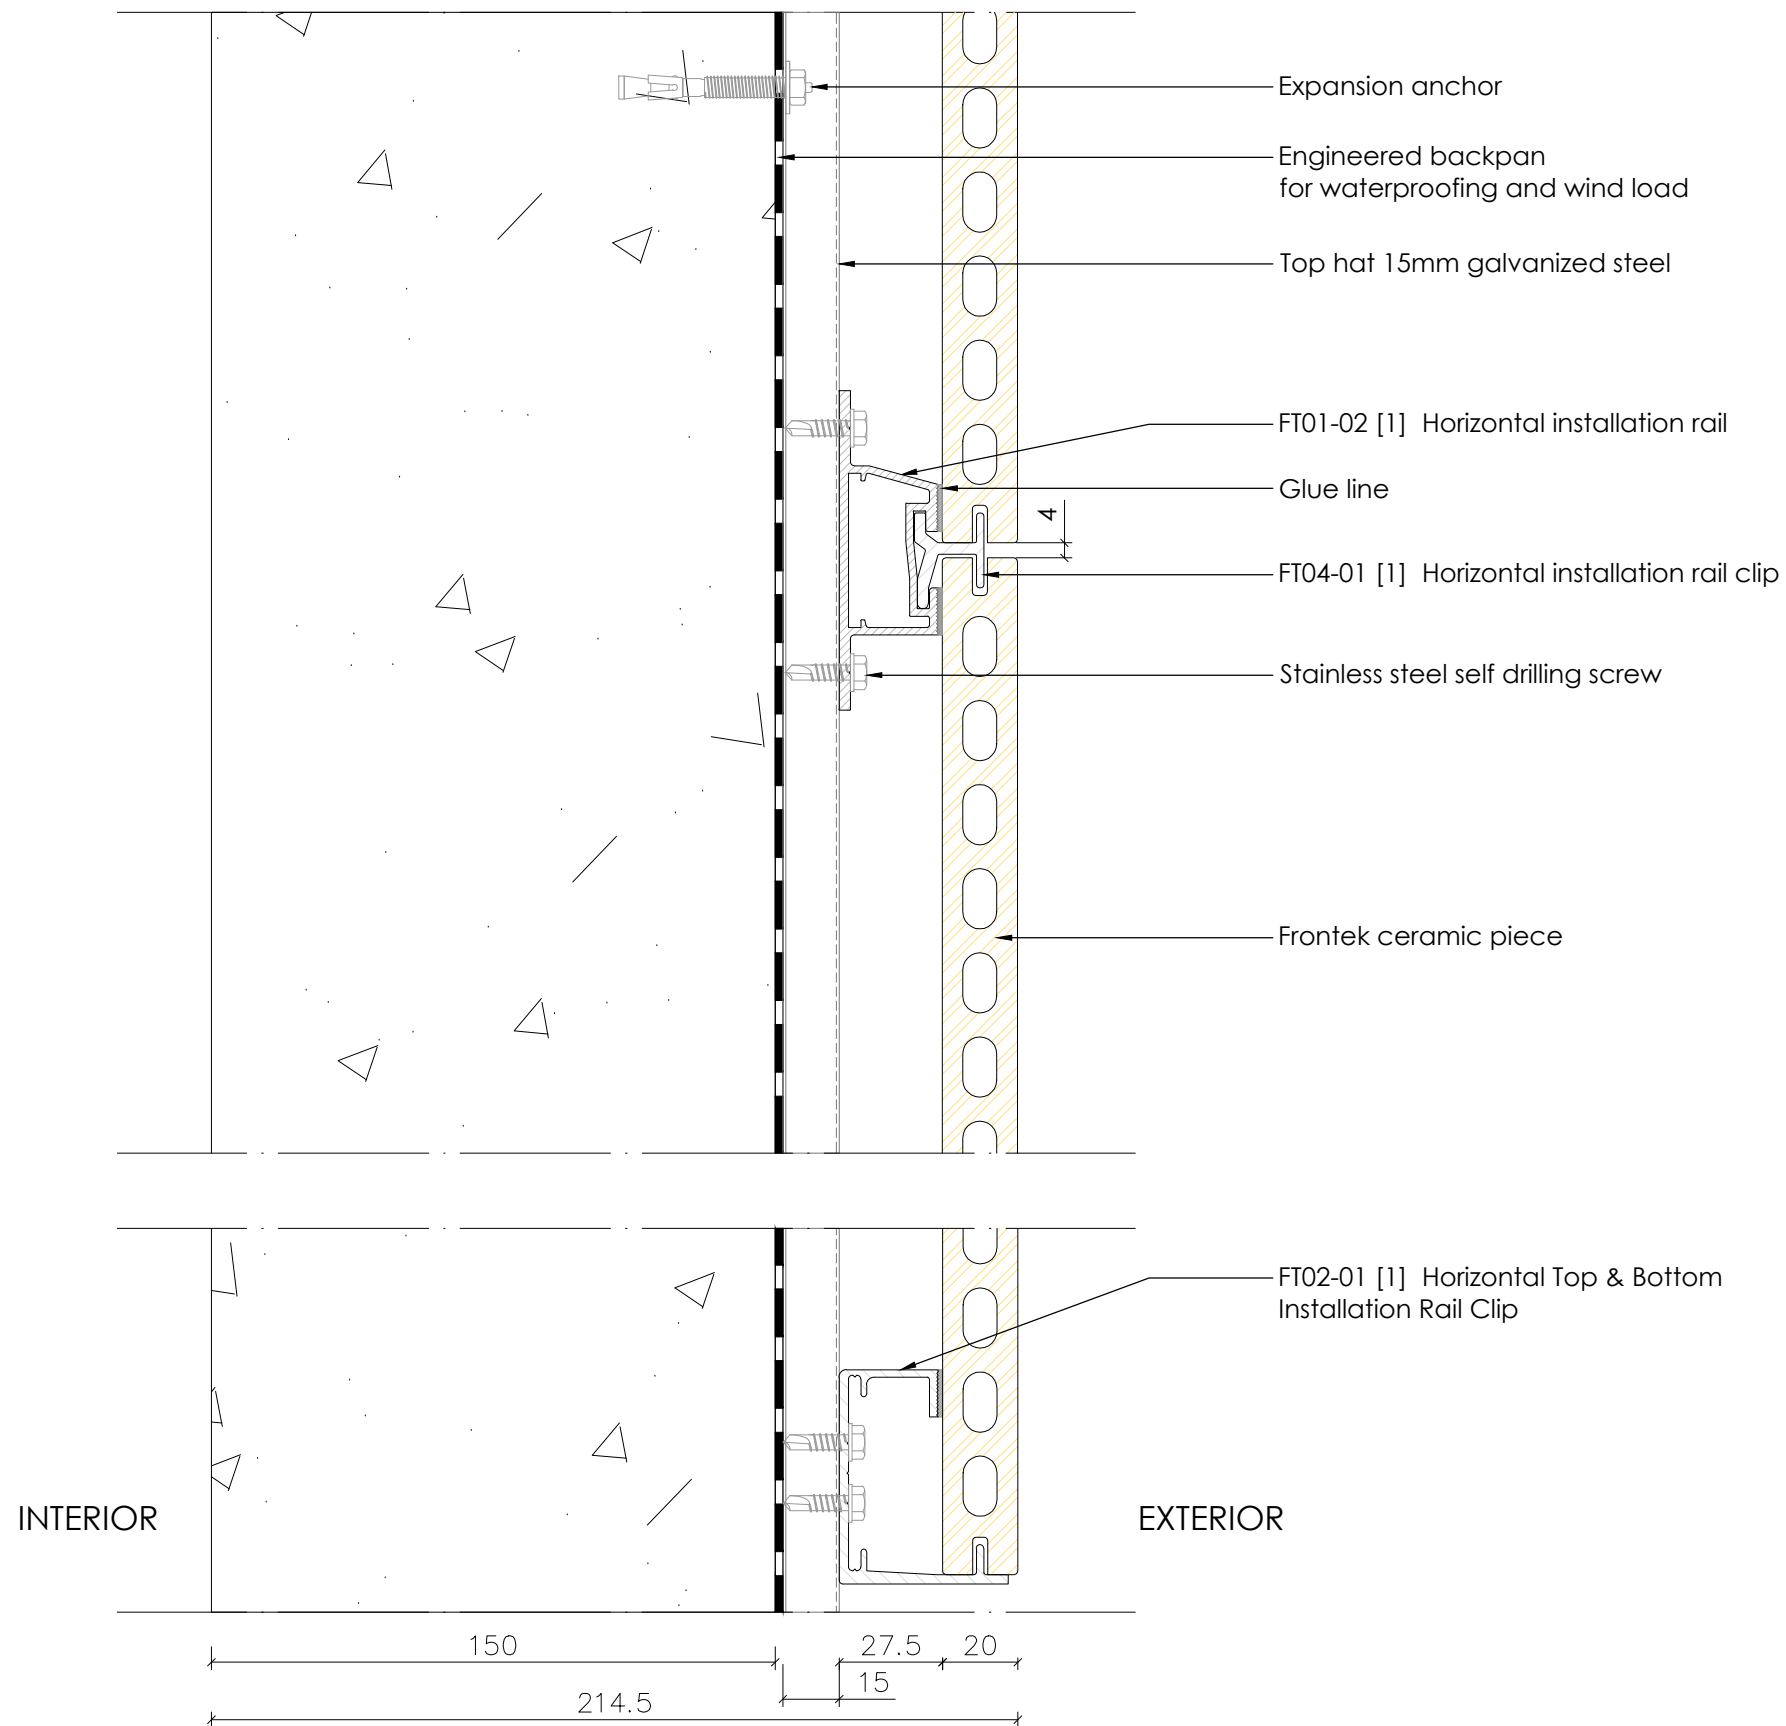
Expansion anchor

Engineered backpan
for waterproofing and wind load

Top hat 15mm galvanized steel

FT01-02 [1] Horizontal installation rail

Glue line

4

FT04-01 [1] Horizontal installation rail clip

Stainless steel self drilling screw

Frontek ceramic piece

FT02-01 [1] Horizontal Top & Bottom
Installation Rail Clip

INTERIOR

EXTERIOR

150

27.5

20

15

214.5